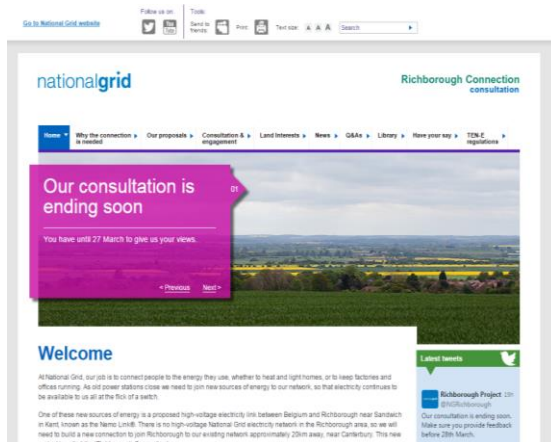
Go to National Grid website

Follow us on: You Tube

Tools

Send to friends Print Text size: A A A Search

nationalgrid

Richborough Connection consultation

Home Why the connection is needed Our proposals Consultation & engagement Land Interests News Q&As Library Have your say TEN-E regulations

Our consultation is ending soon

01

You have until 27 March to give us your views.

< Previous Next >

Welcome

At National Grid, our job is to connect people to the energy they use, whether to heat and light homes, or to keep factories and offices running. As old power stations close we need to join new sources of energy to our network, so that electricity continues to be available to us all at the flick of a switch.

One of these new sources of energy is a proposed high-voltage electricity link between Belgium and Richborough near Sandwich in Kent, known as the Nemo Link®. There is no high-voltage National Grid electricity network in the Richborough area, so we will need to build a new connection to join Richborough to our existing network approximately 20km away, near Canterbury. This new

Latest tweets

Richborough Project 13h @NGRichborough

Our consultation is ending soon. Make sure you provide feedback before 28th March.